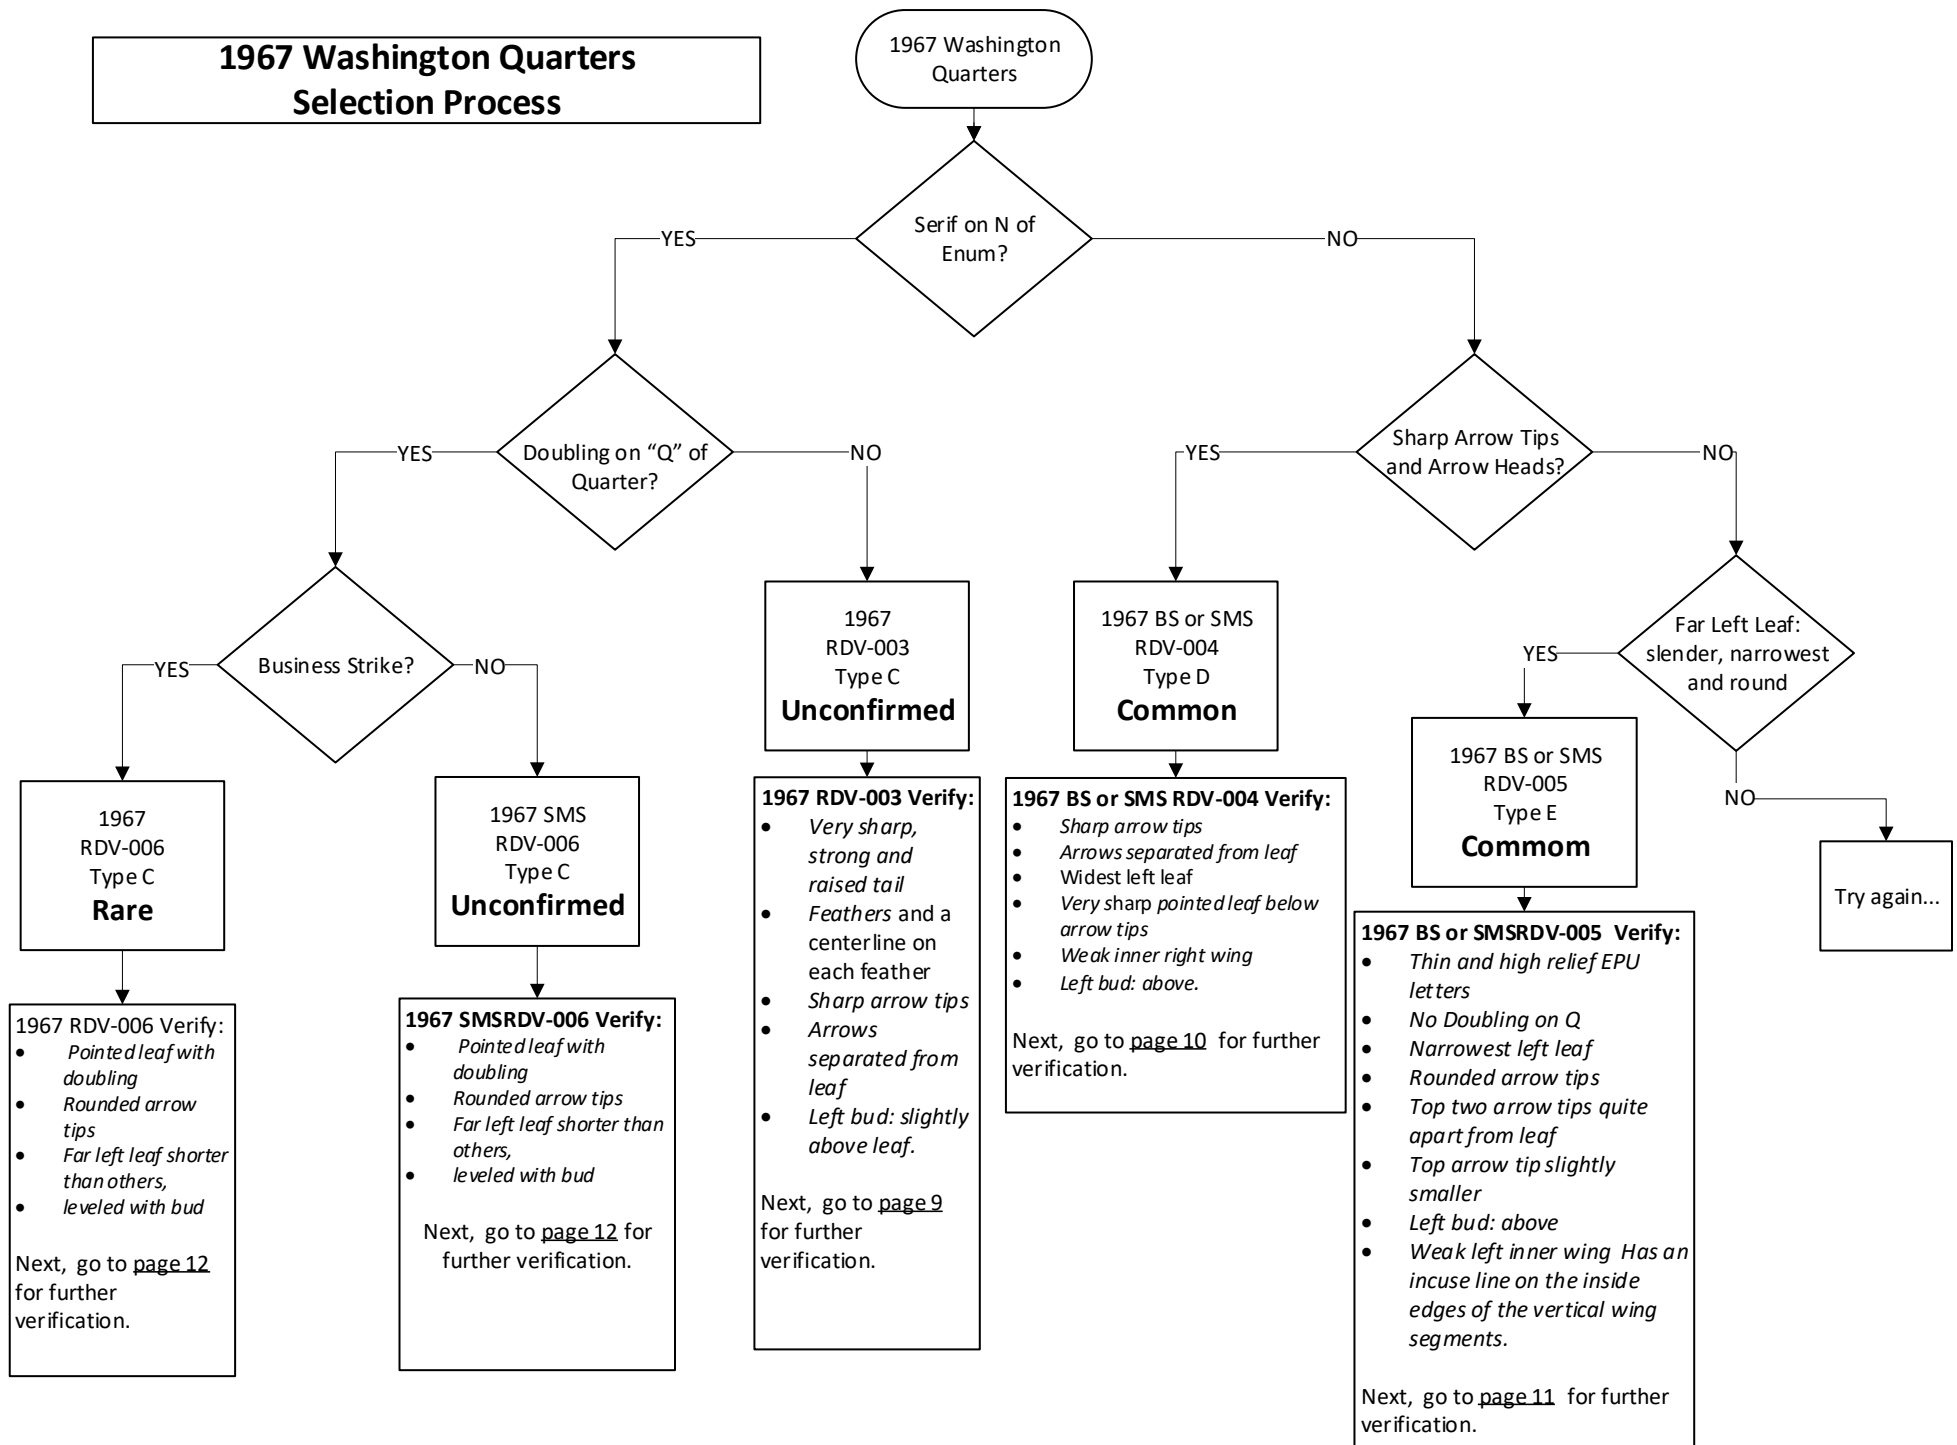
1967 Washington Quarters Selection Process

1967 Washington Quarters

Serif on N of Enum?

YES

NO

Doubling on “Q” of Quarter?

YES

NO

Sharp Arrow Tips and Arrow Heads?

YES

NO

Business Strike?

YES

NO

1967 RDV-006 Type C Rare

1967 RDV-006 Verify:
- Pointed leaf with doubling
- Rounded arrow tips
- Far left leaf shorter than others,
- leveled with bud

Next, go to page 12 for further verification.

1967 SMS RDV-006 Type C Unconfirmed

1967 SMSRDV-006 Verify:
- Pointed leaf with doubling
- Rounded arrow tips
- Far left leaf shorter than others,
- leveled with bud

Next, go to page 12 for further verification.

1967 RDV-003 Type C Unconfirmed

1967 RDV-003 Verify:
- Very sharp, strong and raised tail
- Feathers and a centerline on each feather
- Sharp arrow tips
- Arrows separated from leaf
- Left bud: slightly above leaf.

Next, go to page 9 for further verification.

1967 BS or SMS RDV-004 Type D Common

1967 BS or SMS RDV-004 Verify:
- Sharp arrow tips
- Arrows separated from leaf
- Widest left leaf
- Very sharp pointed leaf below arrow tips
- Weak inner right wing
- Left bud: above.

Next, go to page 10 for further verification.

Far Left Leaf: slender, narrowest and round

YES

NO

1967 BS or SMS RDV-005 Type E Commom

1967 BS or SMSRDV-005 Verify:
- Thin and high relief EPU letters
- No Doubling on Q
- Narrowest left leaf
- Rounded arrow tips
- Top two arrow tips quite apart from leaf
- Top arrow tip slightly smaller
- Left bud: above
- Weak left inner wing Has an incuse line on the inside edges of the vertical wing segments.

Next, go to page 11 for further verification.

Try again...